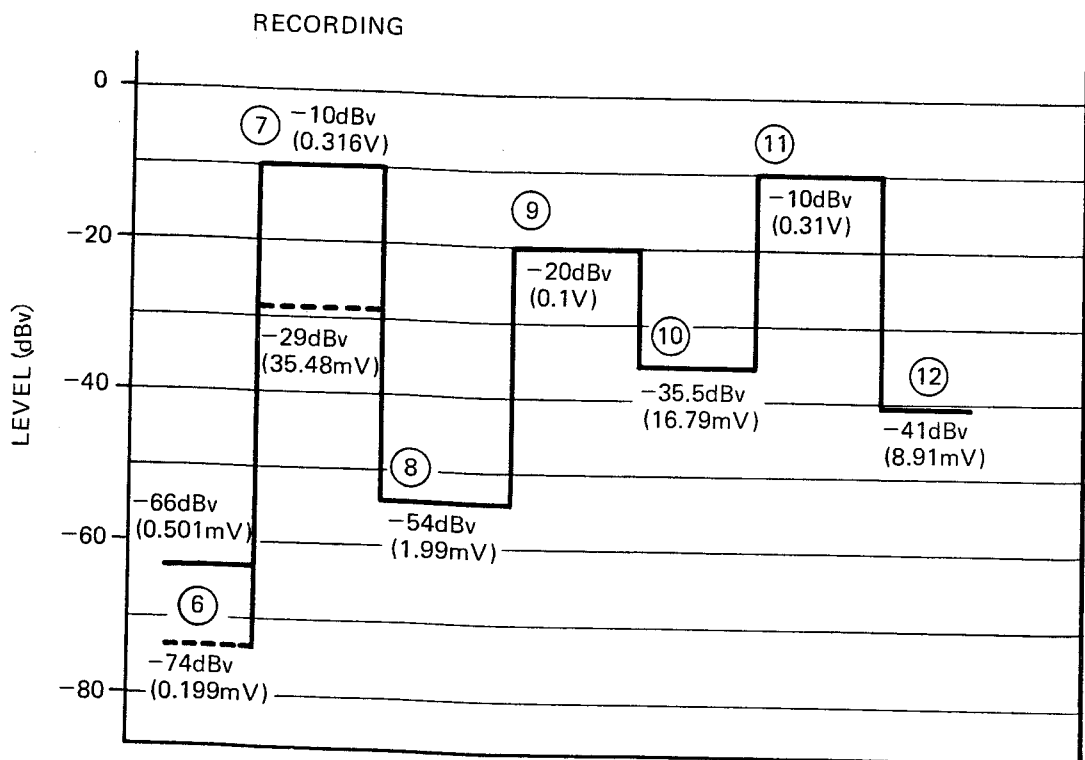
RECORDING

0
−20
−40
−60
−80

LEVEL (dBv)

7 −10dBv (0.316V)
−29dBv (35.48mV)
9 −20dBv (0.1V)
11 −10dBv (0.31V)
10 −35.5dBv (16.79mV)
12 −41dBv (8.91mV)
8 −54dBv (1.99mV)
−66dBv (0.501mV)
6 −74dBv (0.199mV)